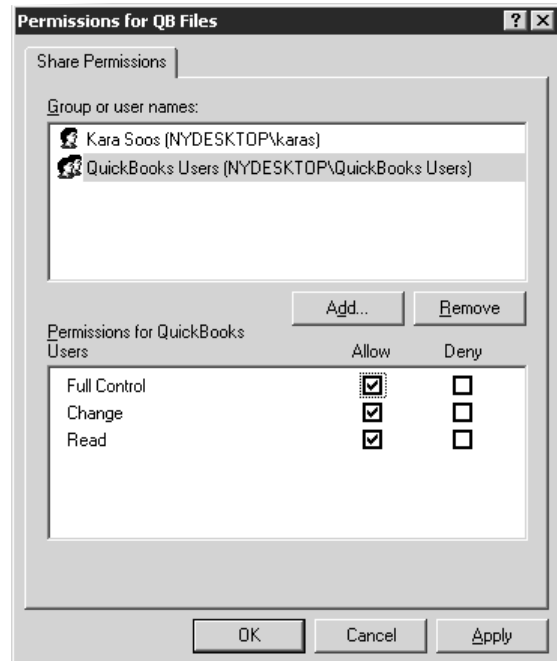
Permissions for QB Files

?

X

Share Permissions

Group or user names:

Kara Soos (NYDESKTOP\karas)

QuickBooks Users (NYDESKTOP\QuickBooks Users)

Add...

Remove

Permissions for QuickBooks Users

| | Allow | Deny |
|---|---|---|
| Full Control | ☑ | ☐ |
| Change | ☑ | ☐ |
| Read | ☑ | ☐ |

OK

Cancel

Apply